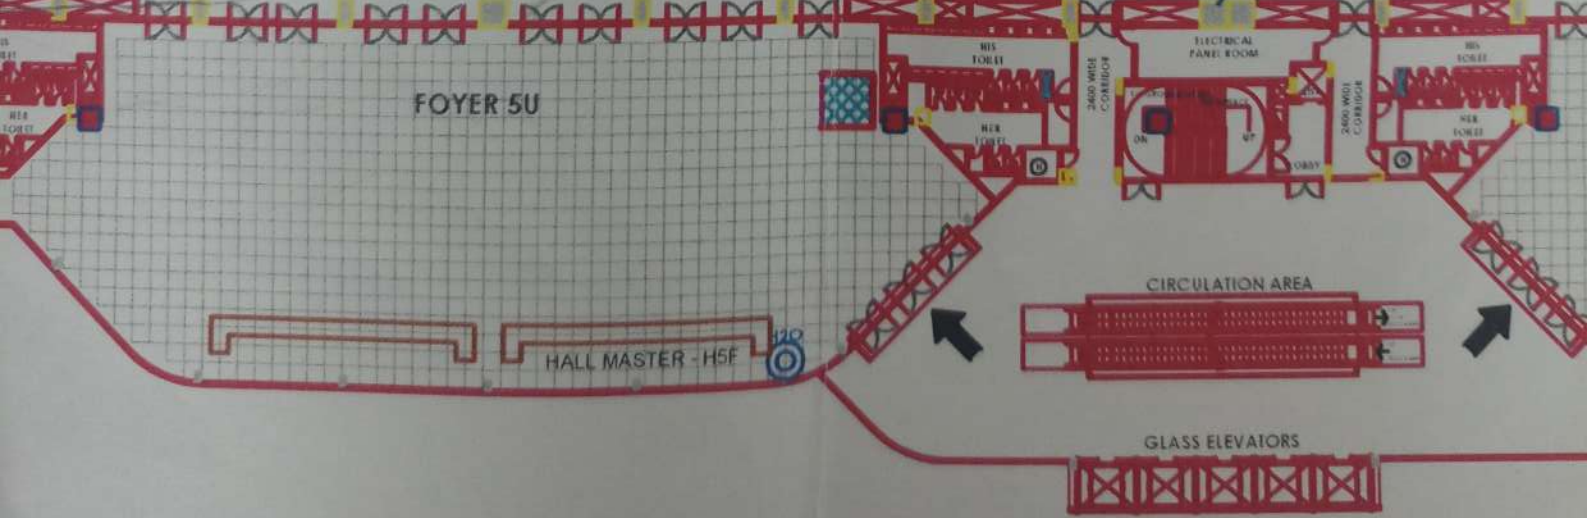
HIS TOILET

HER TOILET

FOYER 5U

HIS TOILET

HER TOILET

2400 WIDE CORRIDOR

ELECTRICAL PANEL ROOM

DN

UP

DBBY

2400 WIDE CORRIDOR

HIS TOILET

HER TOILET

CIRCULATION AREA

HALL MASTER - H5F

120

GLASS ELEVATORS